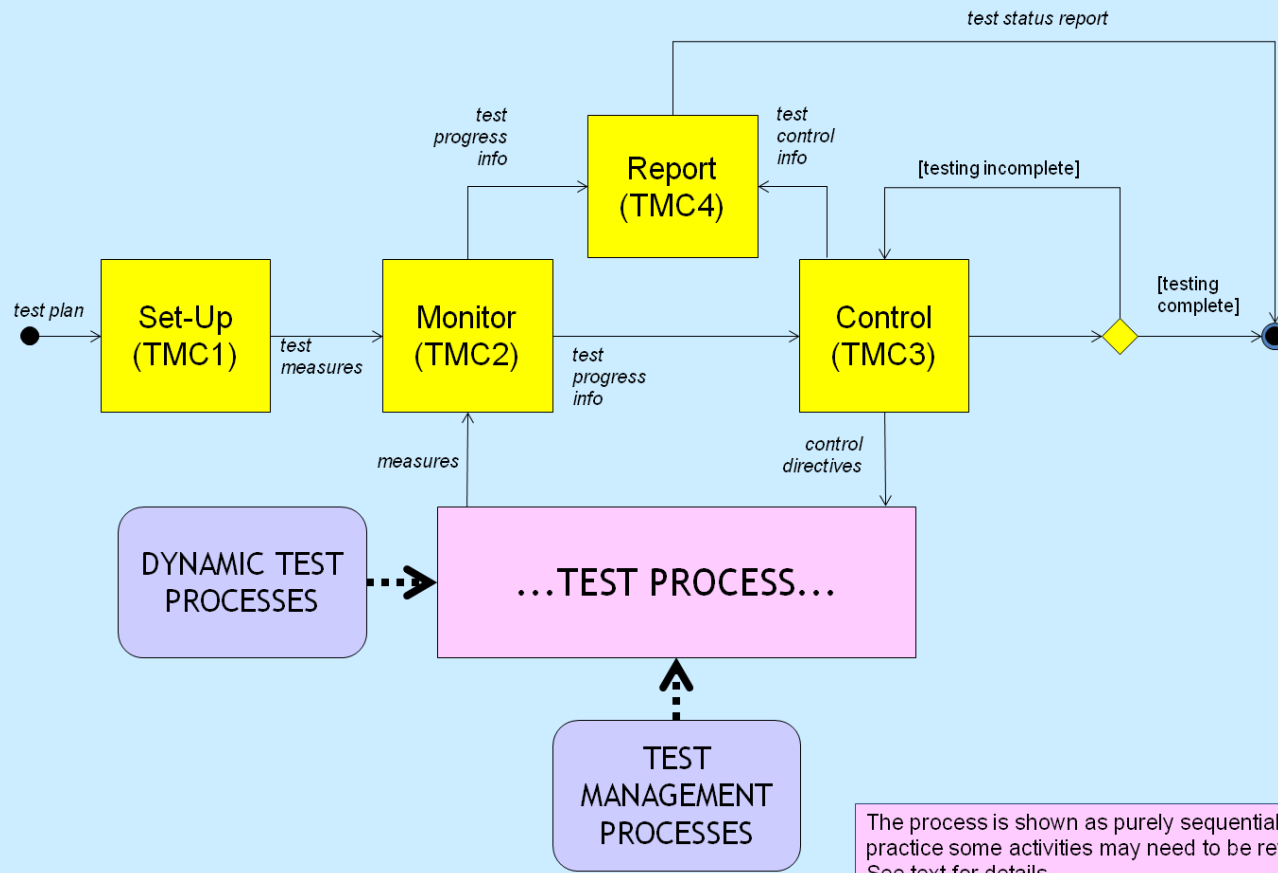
test status report

test progress info

Report (TMC4)

test control info

[testing incomplete]

test plan

Set-Up (TMC1)

test measures

Monitor (TMC2)

test progress info

Control (TMC3)

[testing complete]

measures

control directives

DYNAMIC TEST PROCESSES

...TEST PROCESS...

TEST MANAGEMENT PROCESSES

The process is shown as purely sequential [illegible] practice some activities may need to be re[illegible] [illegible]